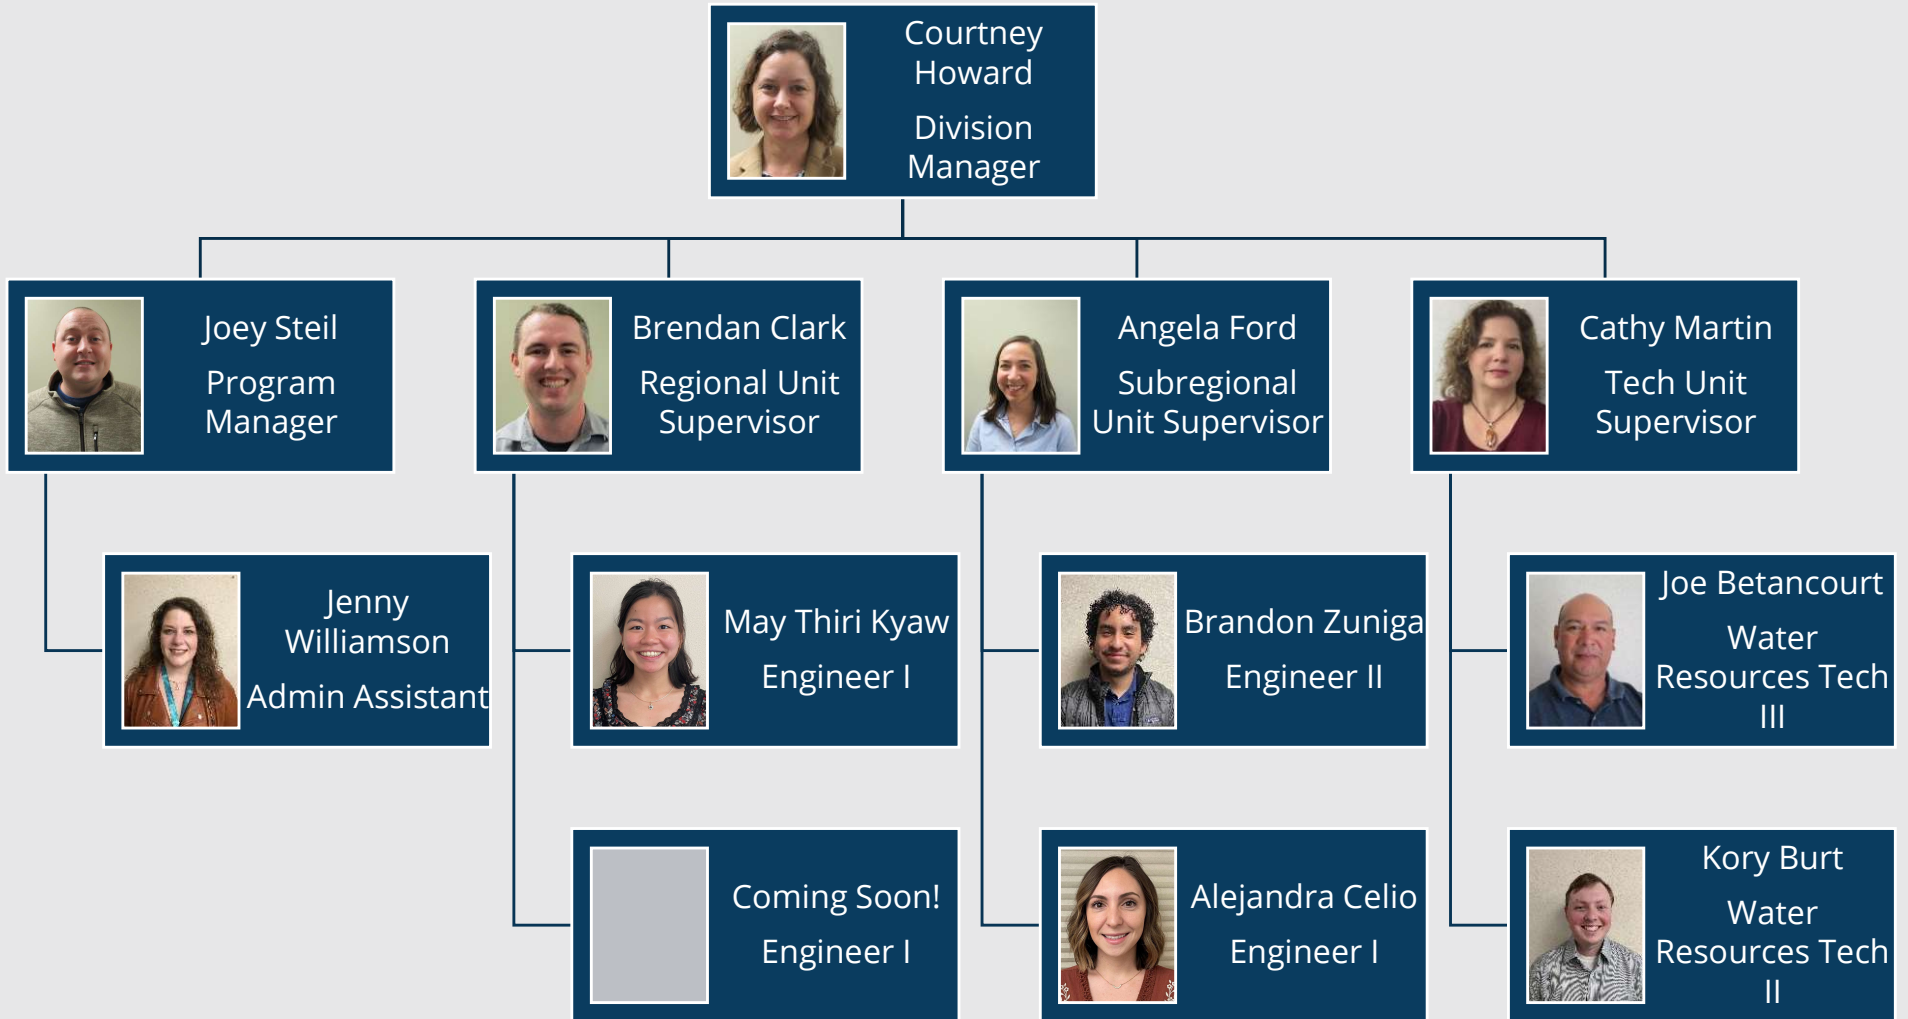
Courtney Howard

Division Manager

Joey Steil

Program Manager

Brendan Clark

Regional Unit Supervisor

Angela Ford

Subregional Unit Supervisor

Cathy Martin

Tech Unit Supervisor

Jenny Williamson

Admin Assistant

May Thiri Kyaw

Engineer I

Brandon Zuniga

Engineer II

Joe Betancourt

Water Resources Tech III

Coming Soon!

Engineer I

Alejandra Celio

Engineer I

Kory Burt

Water Resources Tech II